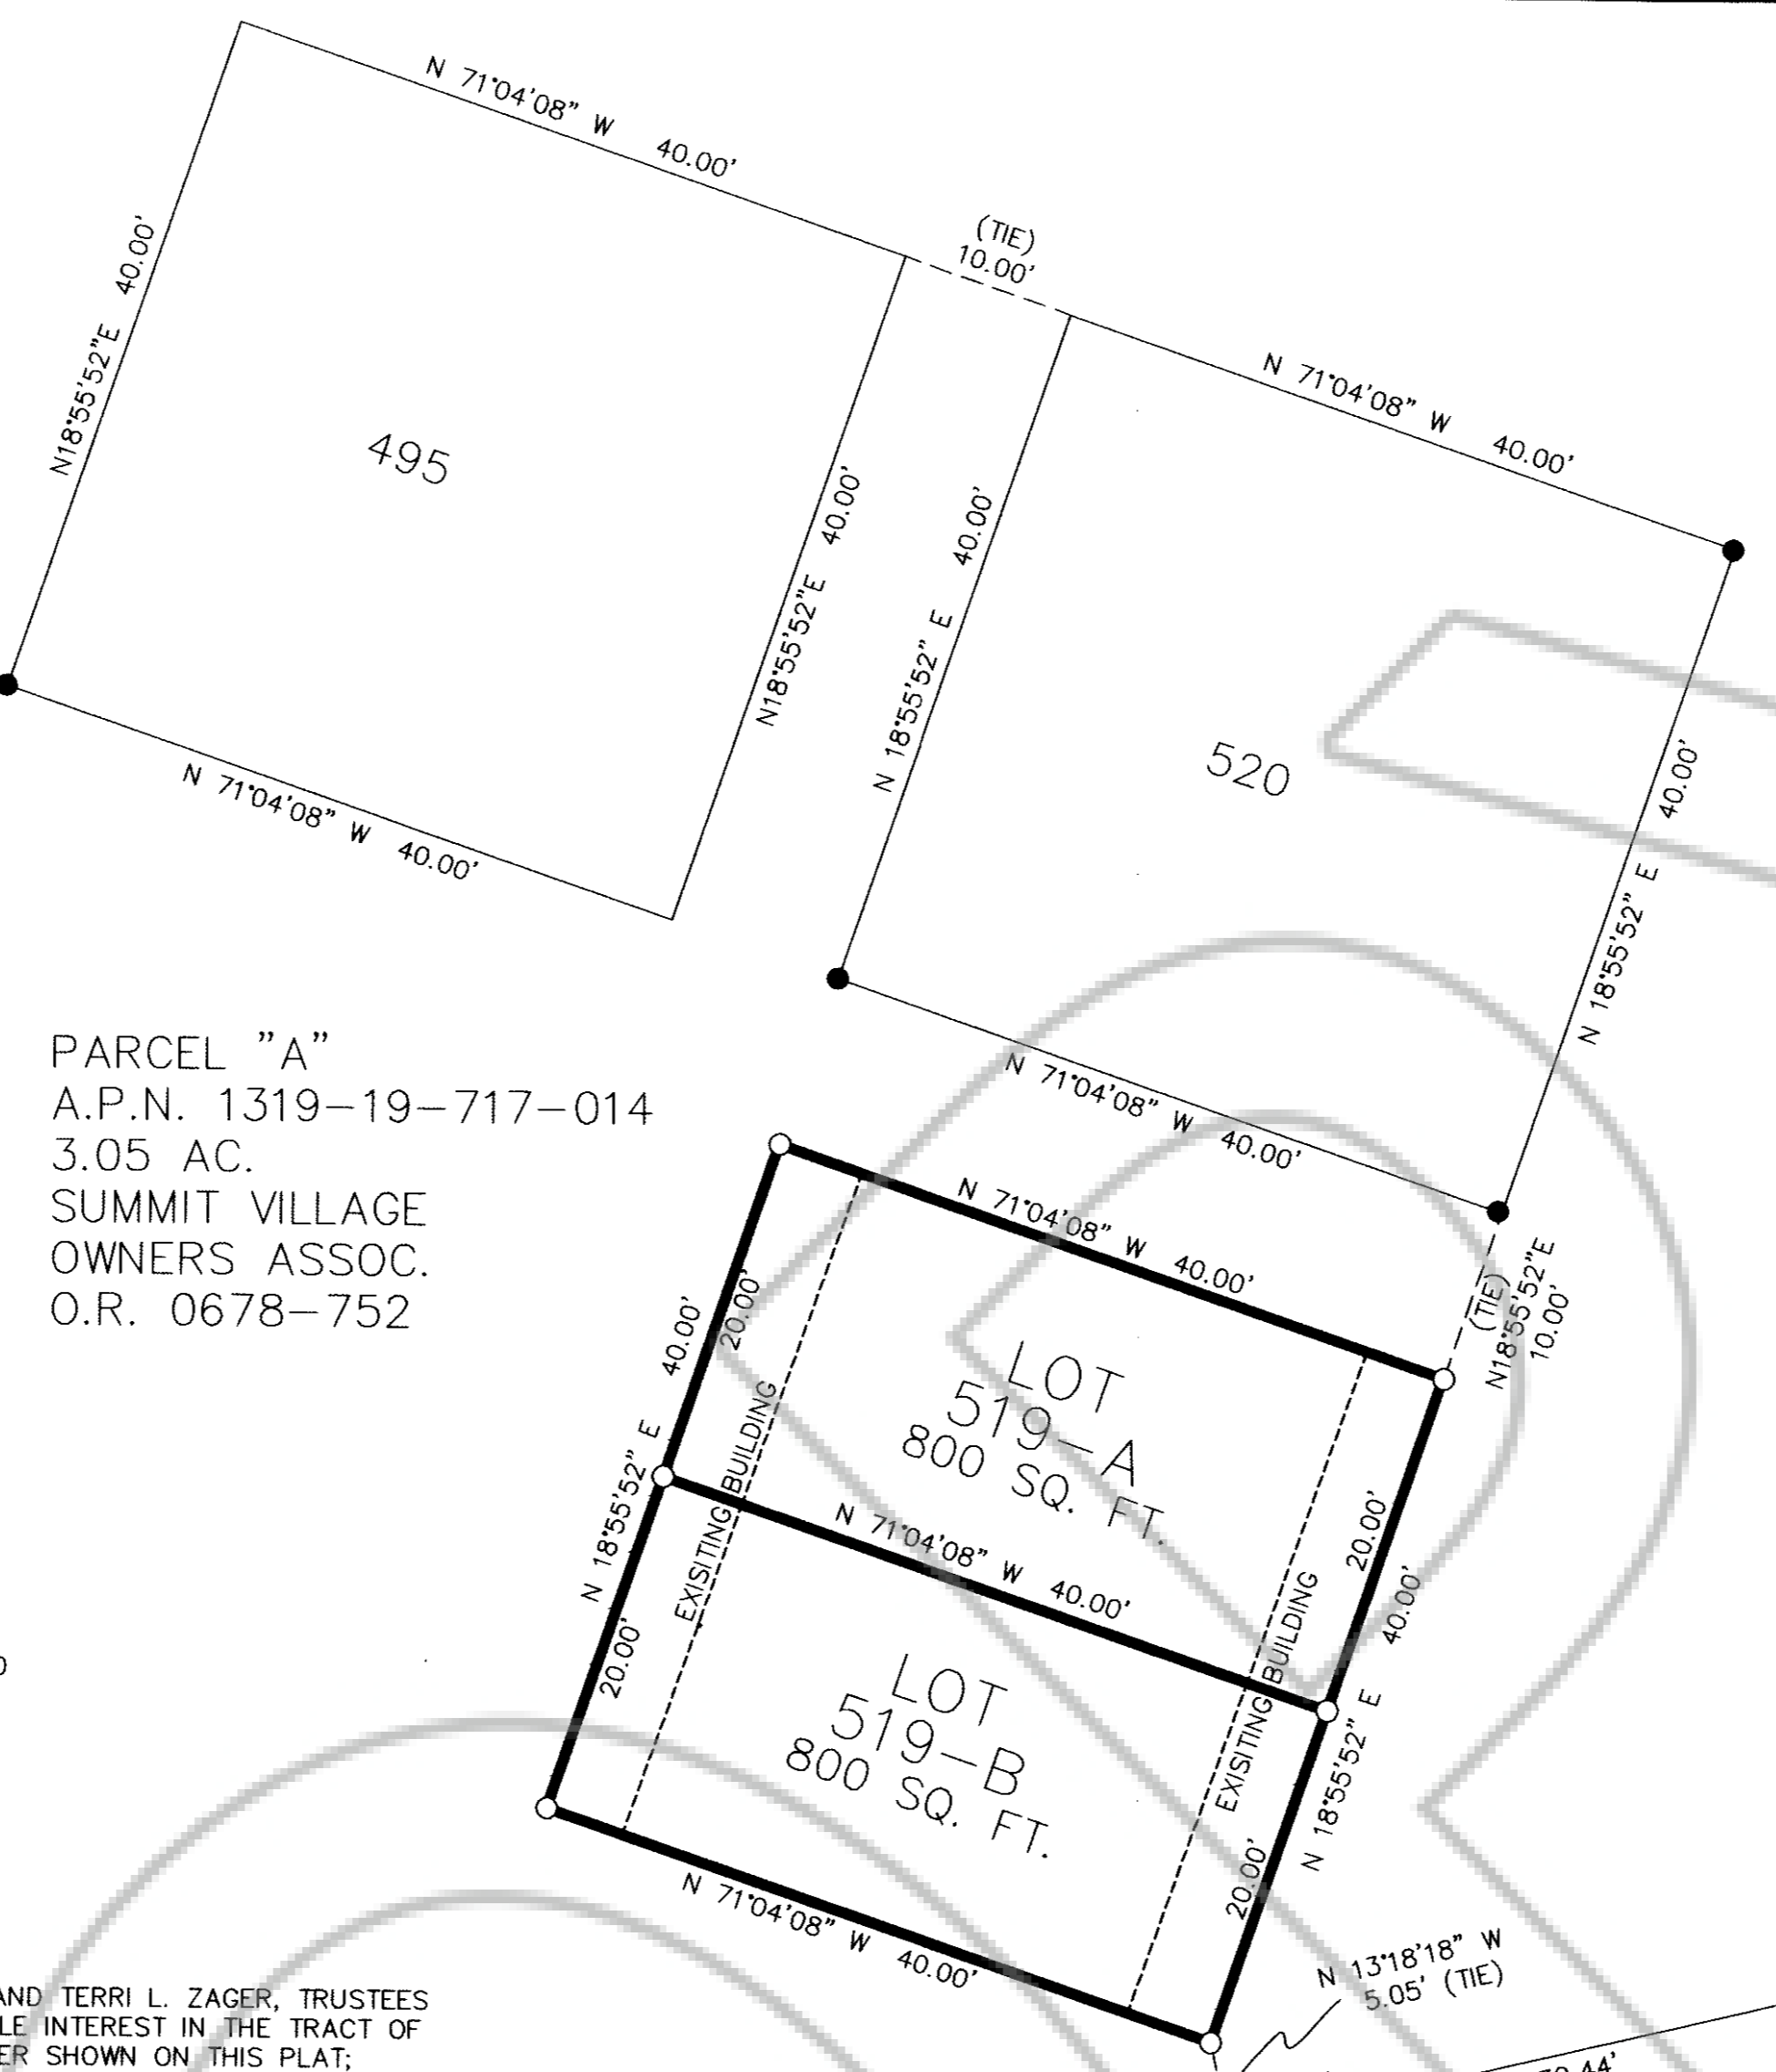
N 71°04'08" W 40.00'

N18°55'52"E 40.00'

495

N18°55'52"E 40.00'

N 71°04'08" W 40.00'

(TIE) 10.00'

N 71°04'08" W 40.00'

N 18°55'52" E 40.00'

520

N 18°55'52" E 40.00'

N 71°04'08" W 40.00'

PARCEL "A"
A.P.N. 1319–19–717–014
3.05 AC.
SUMMIT VILLAGE
OWNERS ASSOC.
O.R. 0678–752

N 71°04'08" W 40.00'

(TIE) N18°55'52"E 10.00'

N 18°55'52" E 40.00'

20.00'

EXISITING BUILDING

LOT 519–A 800 SQ. FT.

20.00'

N 71°04'08" W 40.00'

20.00'

LOT 519–B 800 SQ. FT.

EXISITING BUILDING

40.00'

N 18°55'52" E

20.00'

N 71°04'08" W 40.00'

N 13°18'18" W 5.05' (TIE)

AND TERRI L. ZAGER, TRUSTEES
LE INTEREST IN THE TRACT OF
ER SHOWN ON THIS PLAT;